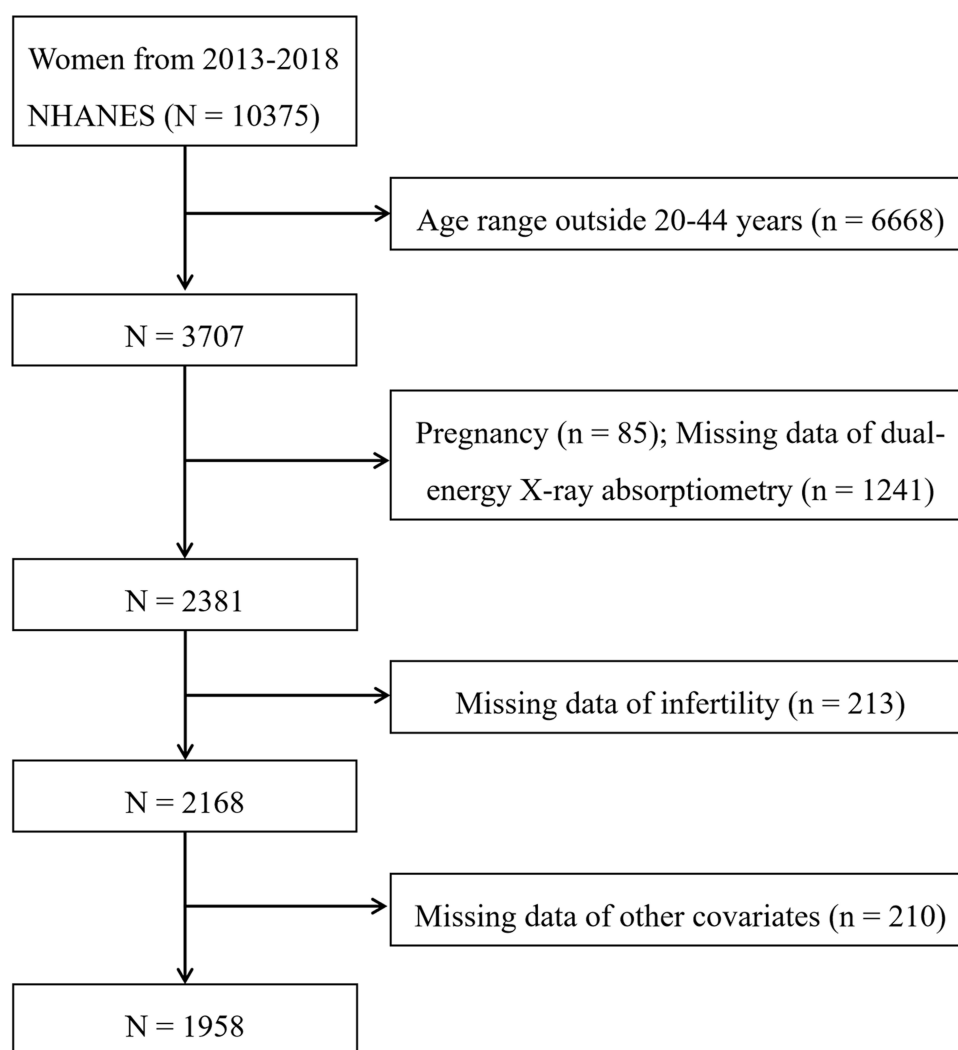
Women from 2013-2018 NHANES (N = 10375)

Age range outside 20-44 years (n = 6668)

N = 3707

Pregnancy (n = 85); Missing data of dual-energy X-ray absorptiometry (n = 1241)

N = 2381

Missing data of infertility (n = 213)

N = 2168

Missing data of other covariates (n = 210)

N = 1958